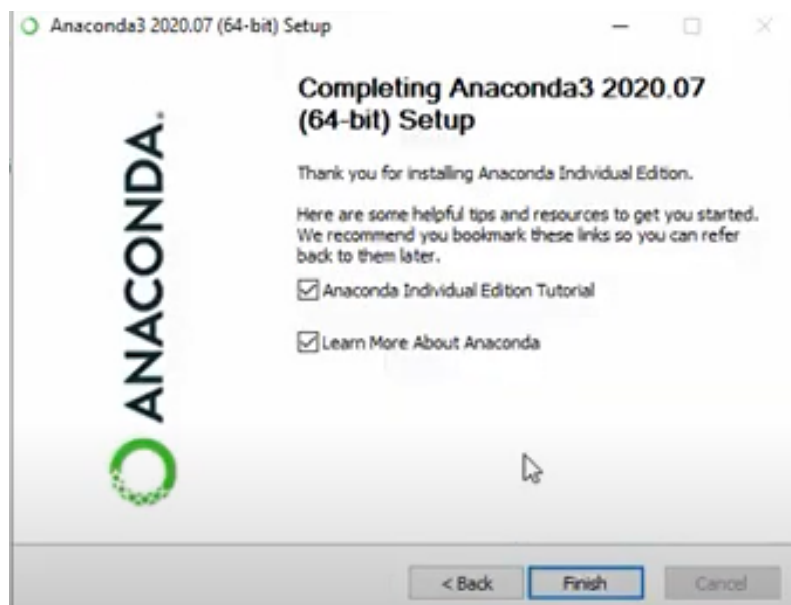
Anaconda3 2020.07 (64-bit) Setup

ANACONDA.

Completing Anaconda3 2020.07 (64-bit) Setup

Thank you for installing Anaconda Individual Edition.

Here are some helpful tips and resources to get you started. We recommend you bookmark these links so you can refer back to them later.

Anaconda Individual Edition Tutorial

Learn More About Anaconda

< Back Finish Cancel